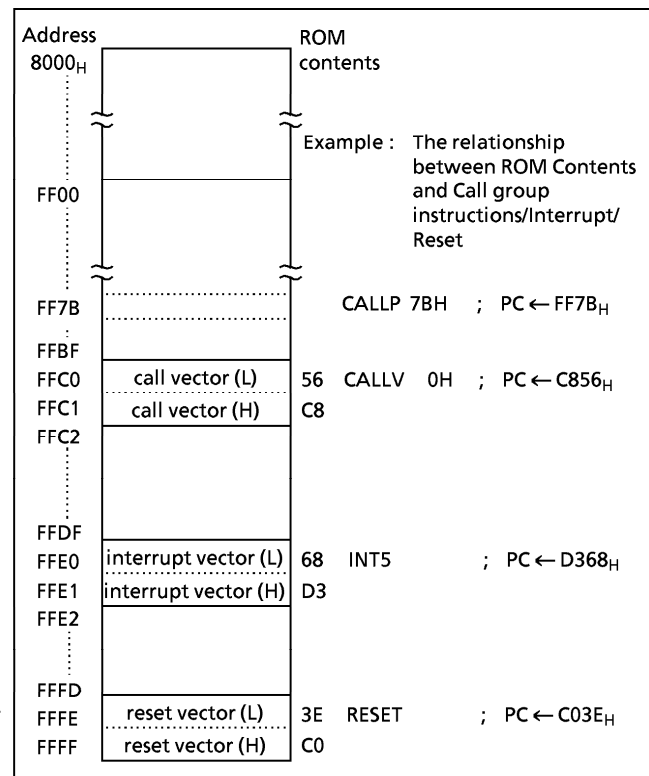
Address
$8000_H$

ROM contents

Example : The relationship between ROM Contents and Call group instructions/Interrupt/ Reset

FF00

FF7B CALLP 7BH ; PC ← $FF7B_H$

FFBF

FFC0 call vector (L) 56 CALLV 0H ; PC ← $C856_H$

FFC1 call vector (H) C8

FFC2

FFDF

FFE0 interrupt vector (L) 68 INT5 ; PC ← $D368_H$

FFE1 interrupt vector (H) D3

FFE2

FFFD

FFFE reset vector (L) 3E RESET ; PC ← $C03E_H$

FFFF reset vector (H) C0